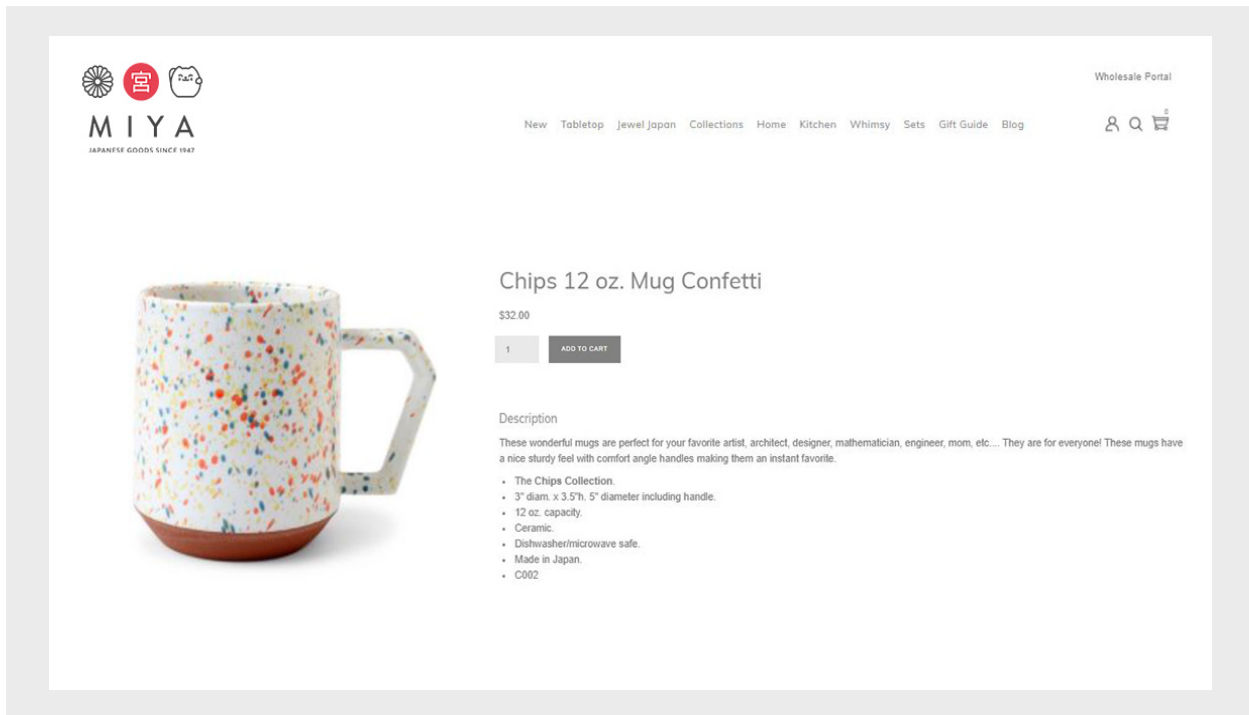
宮

MIYA
JAPANESE GOODS SINCE 1947

Wholesale Portal

New Tabletop Jewel Japan Collections Home Kitchen Whimsy Sets Gift Guide Blog

0

Chips 12 oz. Mug Confetti

$32.00

1

ADD TO CART

Description

These wonderful mugs are perfect for your favorite artist, architect, designer, mathematician, engineer, mom, etc.... They are for everyone! These mugs have a nice sturdy feel with comfort angle handles making them an instant favorite.

- The Chips Collection.
- 3" diam. x 3.5"h. 5" diameter including handle.
- 12 oz. capacity.
- Ceramic.
- Dishwasher/microwave safe.
- Made in Japan.
- C002